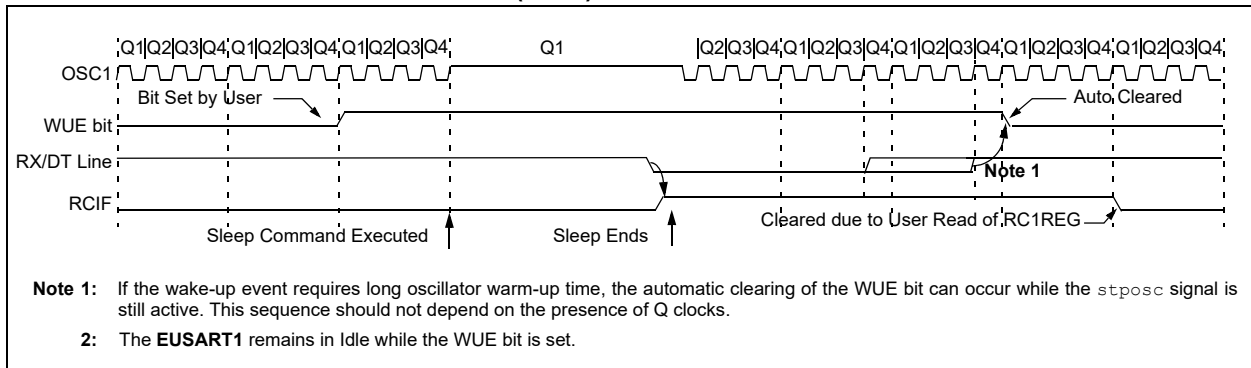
Q1 Q2 Q3 Q4 Q1 Q2 Q3 Q4 Q1 Q2 Q3 Q4 Q1 Q2 Q3 Q4 Q1 Q2 Q3 Q4 Q1 Q2 Q3 Q4 Q1 Q2 Q3 Q4 Q1 Q2 Q3 Q4

OSC1

Bit Set by User

Auto Cleared

WUE bit

RX/DT Line

Note 1

RCIF

Cleared due to User Read of RC1REG

Sleep Command Executed

Sleep Ends

**Note 1:** If the wake-up event requires long oscillator warm-up time, the automatic clearing of the WUE bit can occur while the stposc signal is still active. This sequence should not depend on the presence of Q clocks.

**2:** The **EUSART1** remains in Idle while the WUE bit is set.